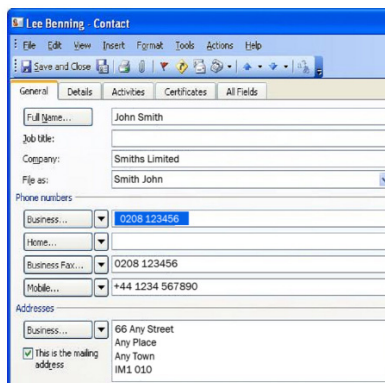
Lee Benning - Contact

File Edit View Insert Format Tools Actions Help

Save and Close

General Details Activities Certificates All Fields

Full Name... John Smith

Job title:

Company: Smiths Limited

File as: Smith John

Phone numbers

Business... 0208 123456

Home...

Business Fax... 0208 123456

Mobile... +44 1234 567890

Addresses

Business... 66 Any Street
Any Place
Any Town
IM1 010

This is the mailing address